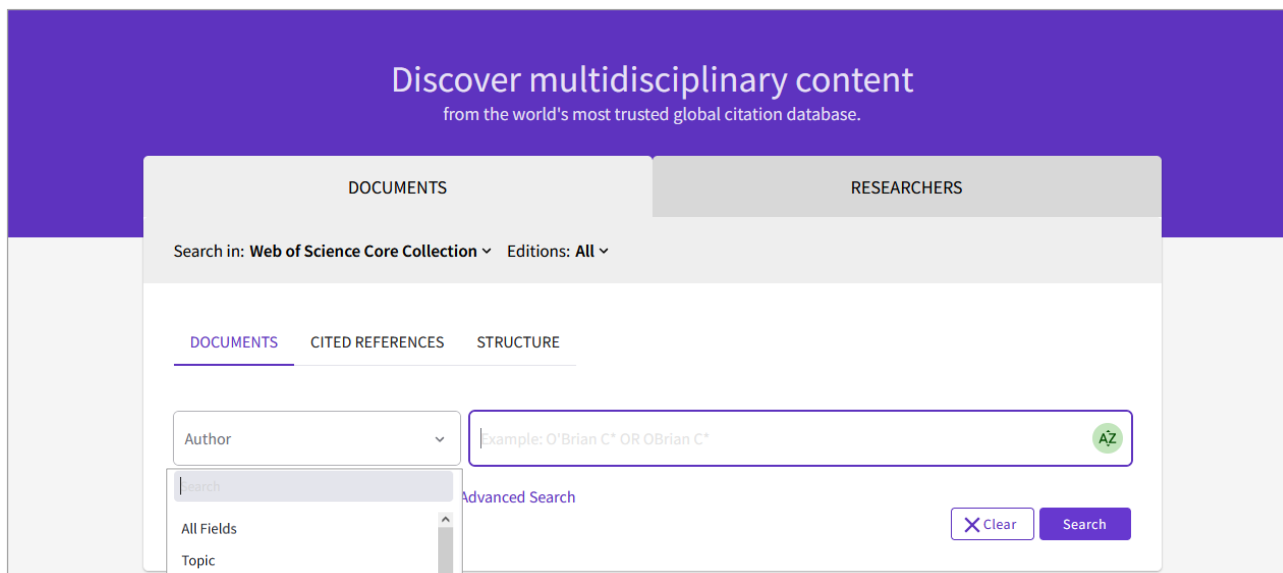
Discover multidisciplinary content
from the world's most trusted global citation database.

DOCUMENTS

RESEARCHERS

Search in: Web of Science Core Collection Editions: All

DOCUMENTS CITED REFERENCES STRUCTURE

Author

Example: O'Brian C* OR OBrian C*

AZ

Search

Advanced Search

All Fields

Topic

Clear

Search